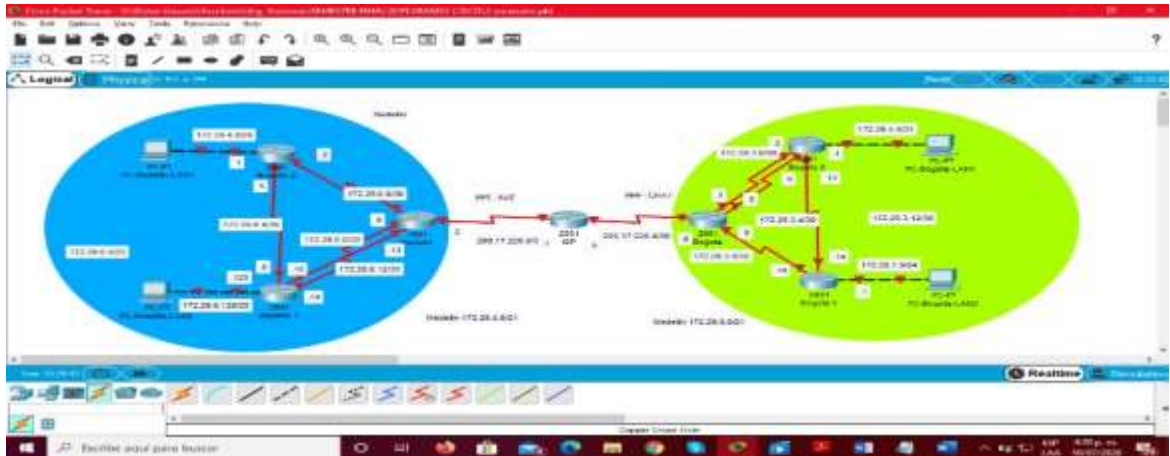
Cisco Packet Tracer - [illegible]
File Edit Options View Tools Extensions Help
?
Logical Physical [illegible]
Medellin
172.29.4.0/25
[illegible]
172.29.6.0/30
172.29.4.0/30
172.29.6.8/30
172.29.6.4/30
172.29.6.12/30
172.29.6.128/25
172.29.0.0/22
209.17.220.0/30
ISP
209.17.220.4/30
Bogota
172.29.1.0/30
172.29.1.0/25
172.29.3.0/30
172.29.3.4/30
172.29.3.12/30
172.29.1.0/24
172.29.3.8/30
Medellin 172.29.4.0/22
Bogota 172.29.0.0/22
Realtime
Copper Cross-Over
Escribe aquí para buscar